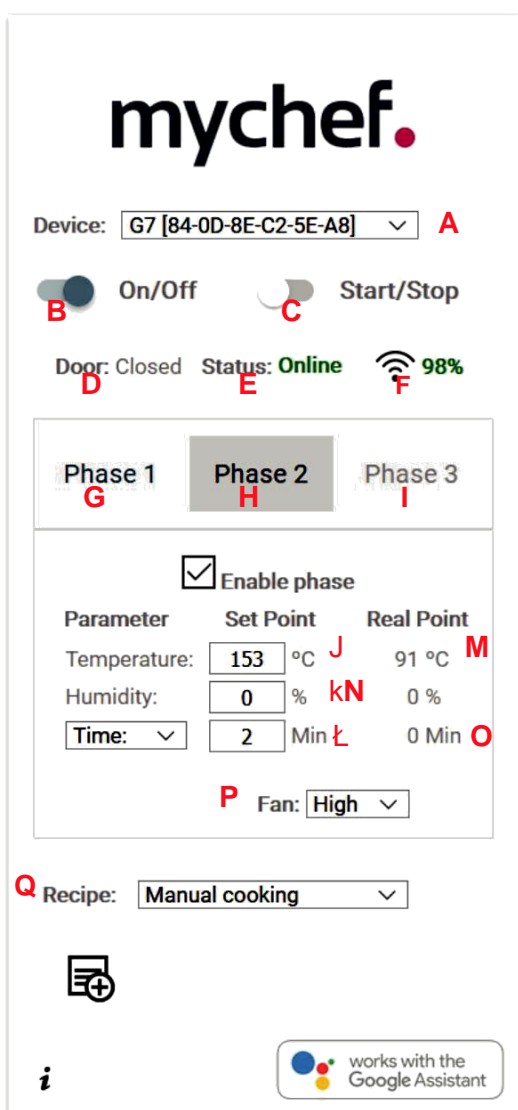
mychef.

Device: G7 [84-0D-8E-C2-5E-A8] A

B On/Off C Start/Stop

Door: Closed D Status: Online E F 98%

Phase 1 G Phase 2 H Phase 3 I

Enable phase

| Parameter | Set Point | | Real Point | |
|---|---|---|---|---|
| Temperature: | 153 | °C J | 91 °C | M |
| Humidity: | 0 | % kN | 0 % | |
| Time: | 2 | Min Ł | 0 Min | O |

P Fan: High

Q Recipe: Manual cooking

i

works with the Google Assistant